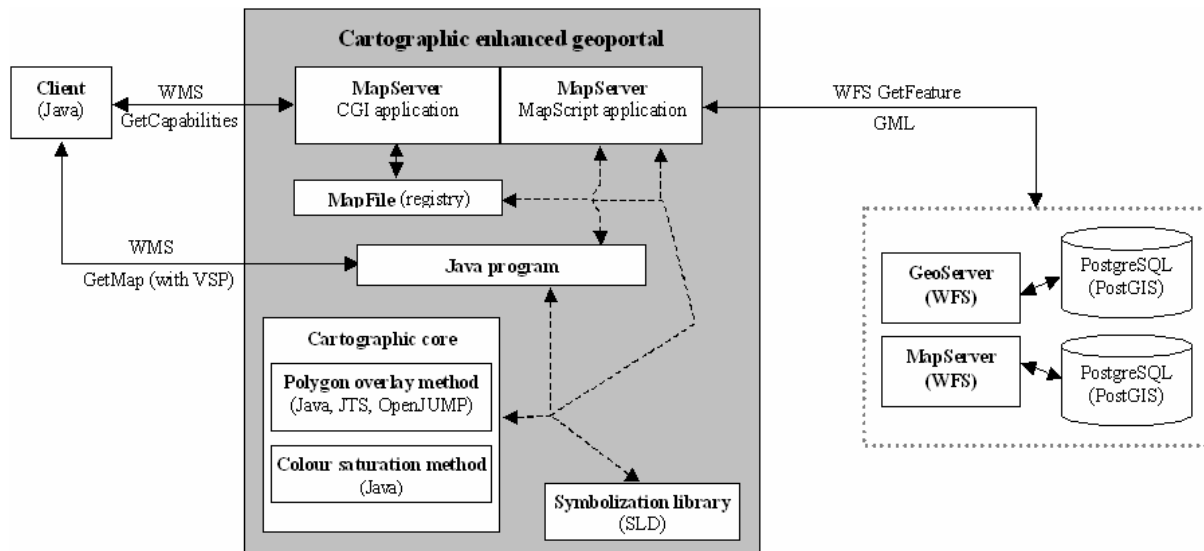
Cartographic enhanced geoportal

Client
(Java)

WMS
GetCapabilities

MapServer
CGI application

MapServer
MapScript application

WFS GetFeature
GML

MapFile (registry)

WMS
GetMap (with VSP)

Java program

GeoServer
(WFS)

PostgreSQL
(PostGIS)

MapServer
(WFS)

PostgreSQL
(PostGIS)

Cartographic core

Polygon overlay method
(Java, JTS, OpenJUMP)

Colour saturation method
(Java)

Symbolization library
(SLD)